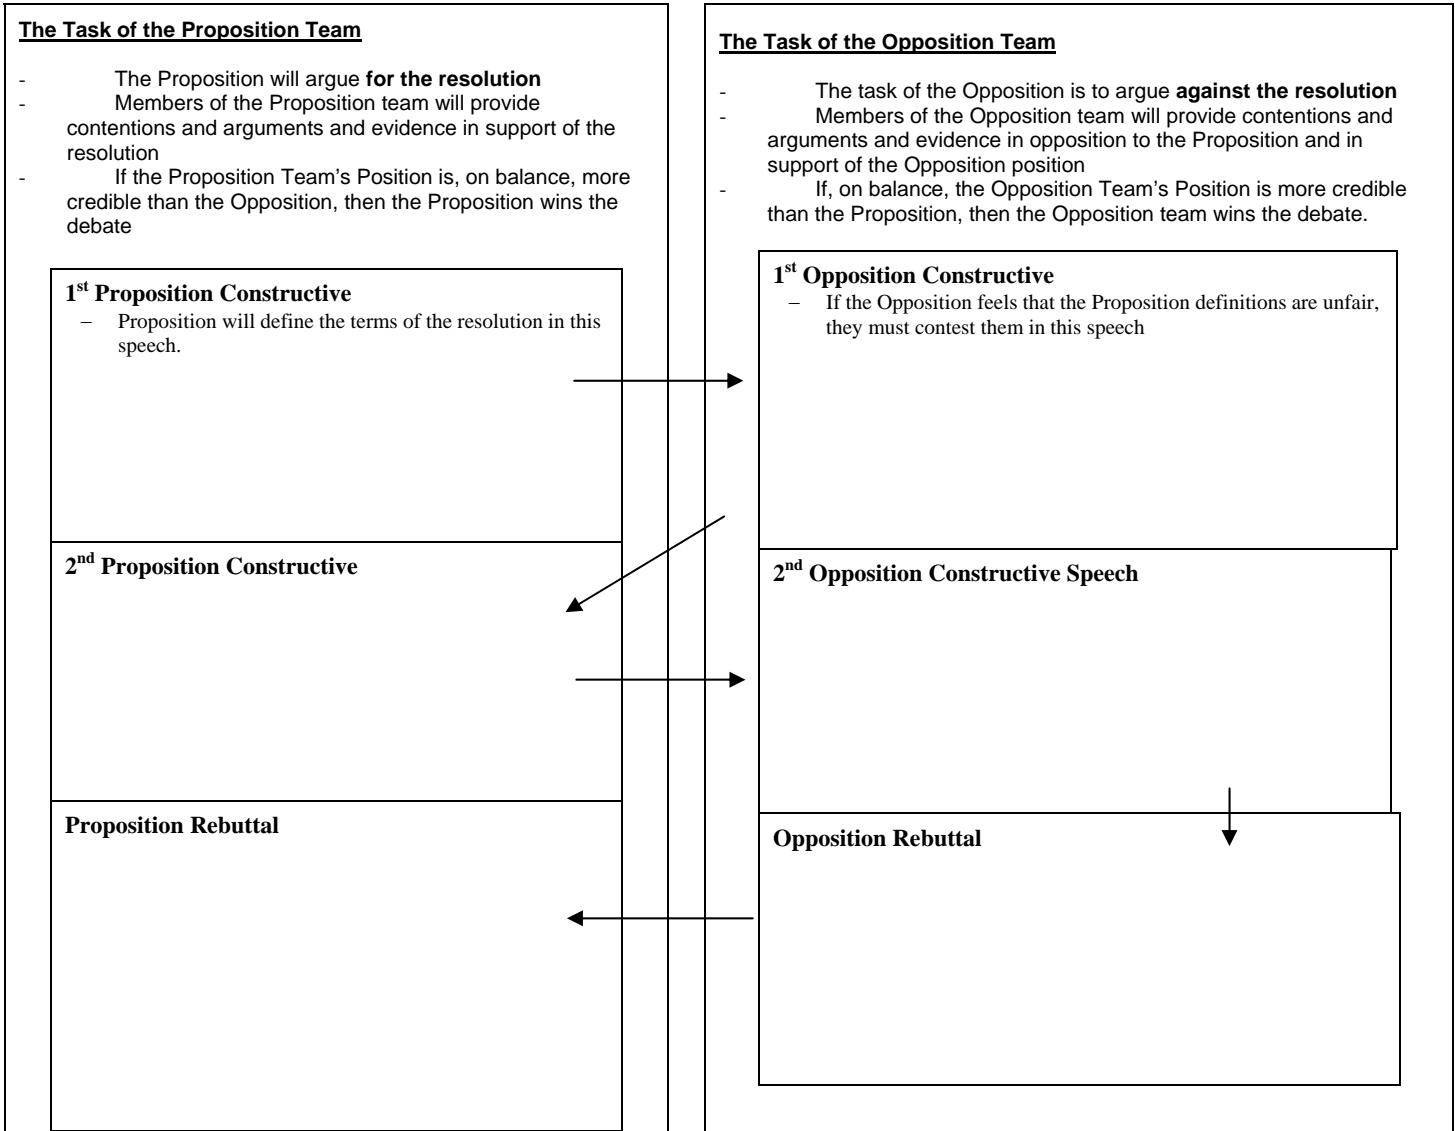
The Task of the Proposition Team

- The Proposition will argue **for the resolution**
- Members of the Proposition team will provide contentions and arguments and evidence in support of the resolution
- If the Proposition Team's Position is, on balance, more credible than the Opposition, then the Proposition wins the debate

1st Proposition Constructive
– Proposition will define the terms of the resolution in this speech.

2nd Proposition Constructive

Proposition Rebuttal

The Task of the Opposition Team

- The task of the Opposition is to argue **against the resolution**
- Members of the Opposition team will provide contentions and arguments and evidence in opposition to the Proposition and in support of the Opposition position
- If, on balance, the Opposition Team's Position is more credible than the Proposition, then the Opposition team wins the debate.

1st Opposition Constructive
– If the Opposition feels that the Proposition definitions are unfair, they must contest them in this speech

2nd Opposition Constructive Speech

Opposition Rebuttal